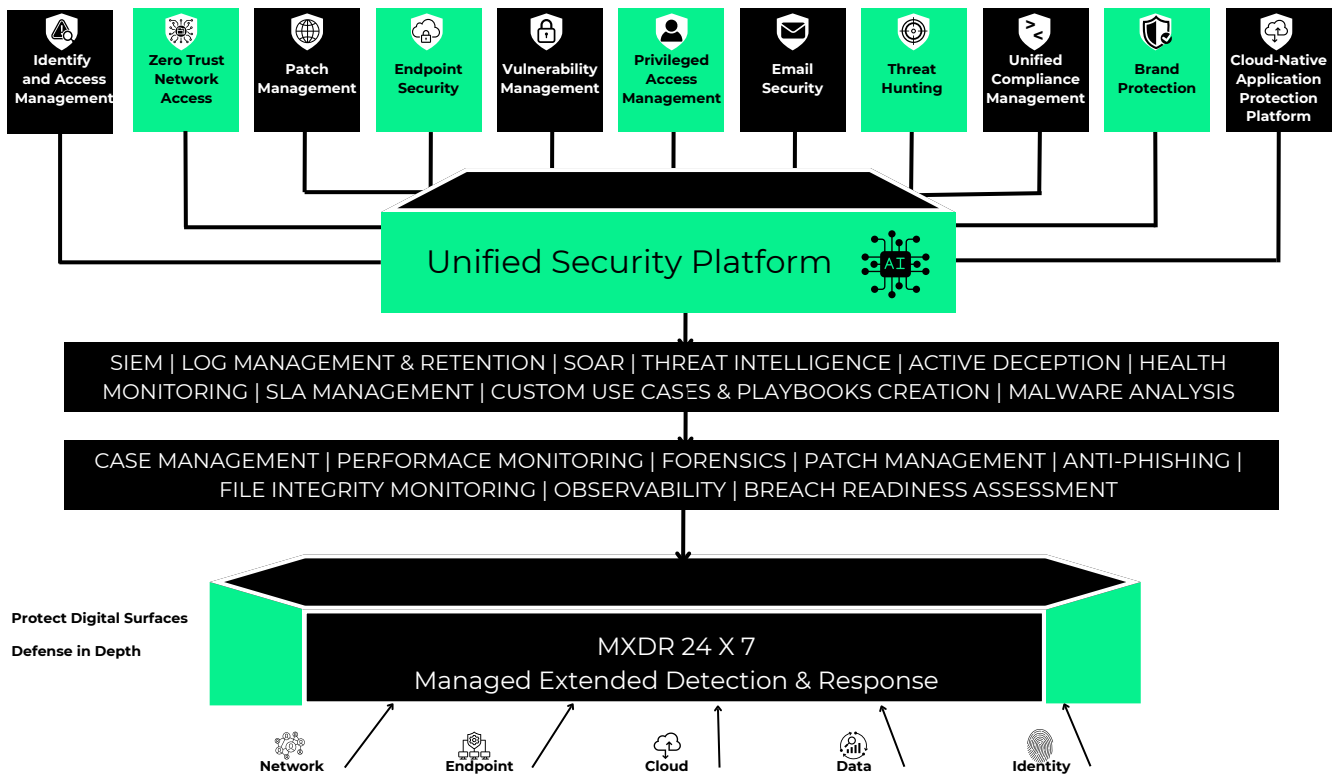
Identify and Access Management

Zero Trust Network Access

Patch Management

Endpoint Security

Vulnerability Management

Privileged Access Management

Email Security

Threat Hunting

Unified Compliance Management

Brand Protection

Cloud-Native Application Protection Platform

Unified Security Platform

AI

SIEM | LOG MANAGEMENT & RETENTION | SOAR | THREAT INTELLIGENCE | ACTIVE DECEPTION | HEALTH MONITORING | SLA MANAGEMENT | CUSTOM USE CASES & PLAYBOOKS CREATION | MALWARE ANALYSIS

CASE MANAGEMENT | PERFORMACE MONITORING | FORENSICS | PATCH MANAGEMENT | ANTI-PHISHING | FILE INTEGRITY MONITORING | OBSERVABILITY | BREACH READINESS ASSESSMENT

Protect Digital Surfaces

Defense in Depth

MXDR 24 X 7

Managed Extended Detection & Response

Network

Endpoint

Cloud

Data

Identity